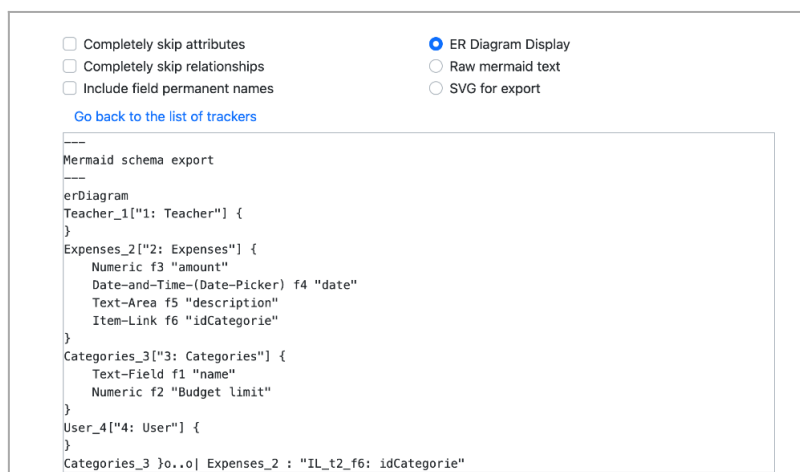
Completely skip attributes
Completely skip relationships
Include field permanent names

ER Diagram Display
Raw mermaid text
SVG for export

Go back to the list of trackers

---
Mermaid schema export
---
erDiagram
Teacher_1["1: Teacher"] {
}
Expenses_2["2: Expenses"] {
    Numeric f3 "amount"
    Date-and-Time-(Date-Picker) f4 "date"
    Text-Area f5 "description"
    Item-Link f6 "idCategorie"
}
Categories_3["3: Categories"] {
    Text-Field f1 "name"
    Numeric f2 "Budget limit"
}
User_4["4: User"] {
}
Categories_3 }o..o| Expenses_2 : "IL_t2_f6: idCategorie"